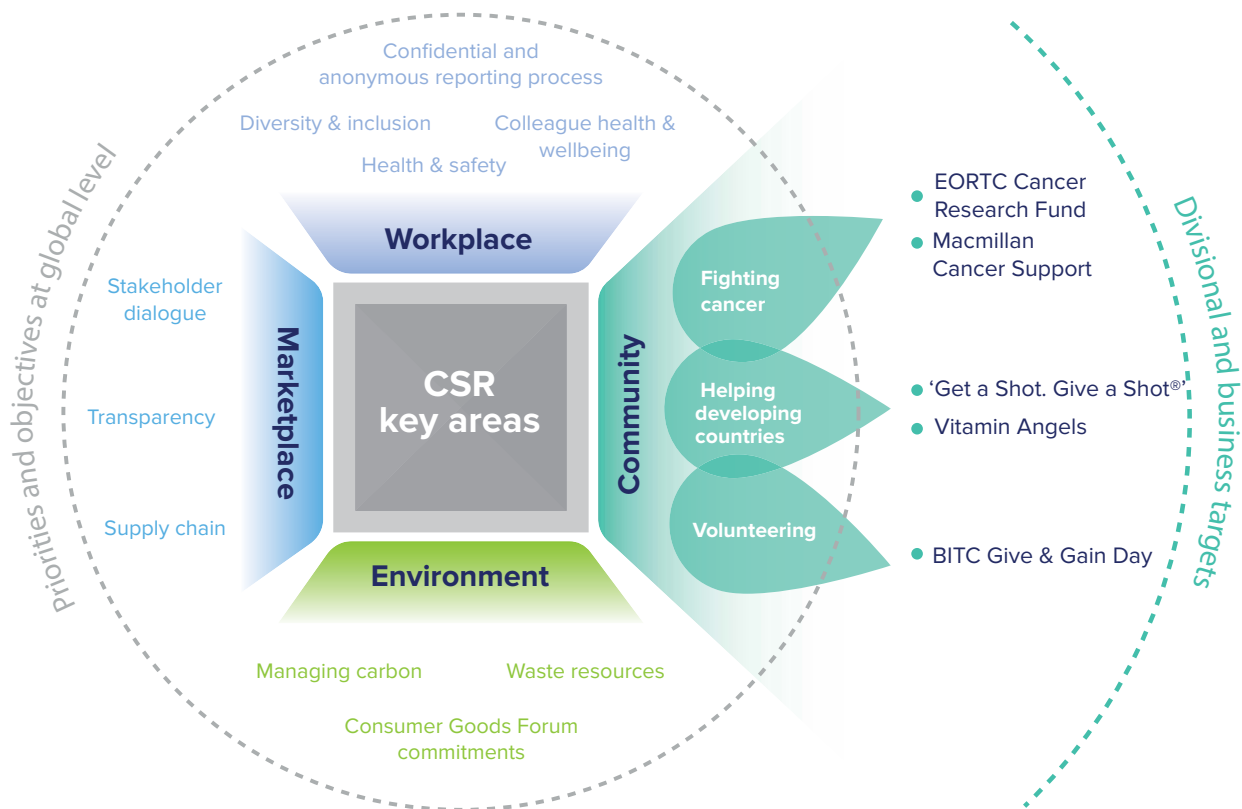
Priorities and objectives at global level

Confidential and anonymous reporting process

Diversity & inclusion

Colleague health & wellbeing

Health & safety

Workplace

Stakeholder dialogue

Transparency

Supply chain

Marketplace

CSR key areas

Environment

Managing carbon

Waste resources

Consumer Goods Forum commitments

Community

Fighting cancer

Helping developing countries

Volunteering

EORTC Cancer Research Fund

Macmillan Cancer Support

'Get a Shot. Give a Shot®'

Vitamin Angels

BITC Give & Gain Day

Divisional and business targets